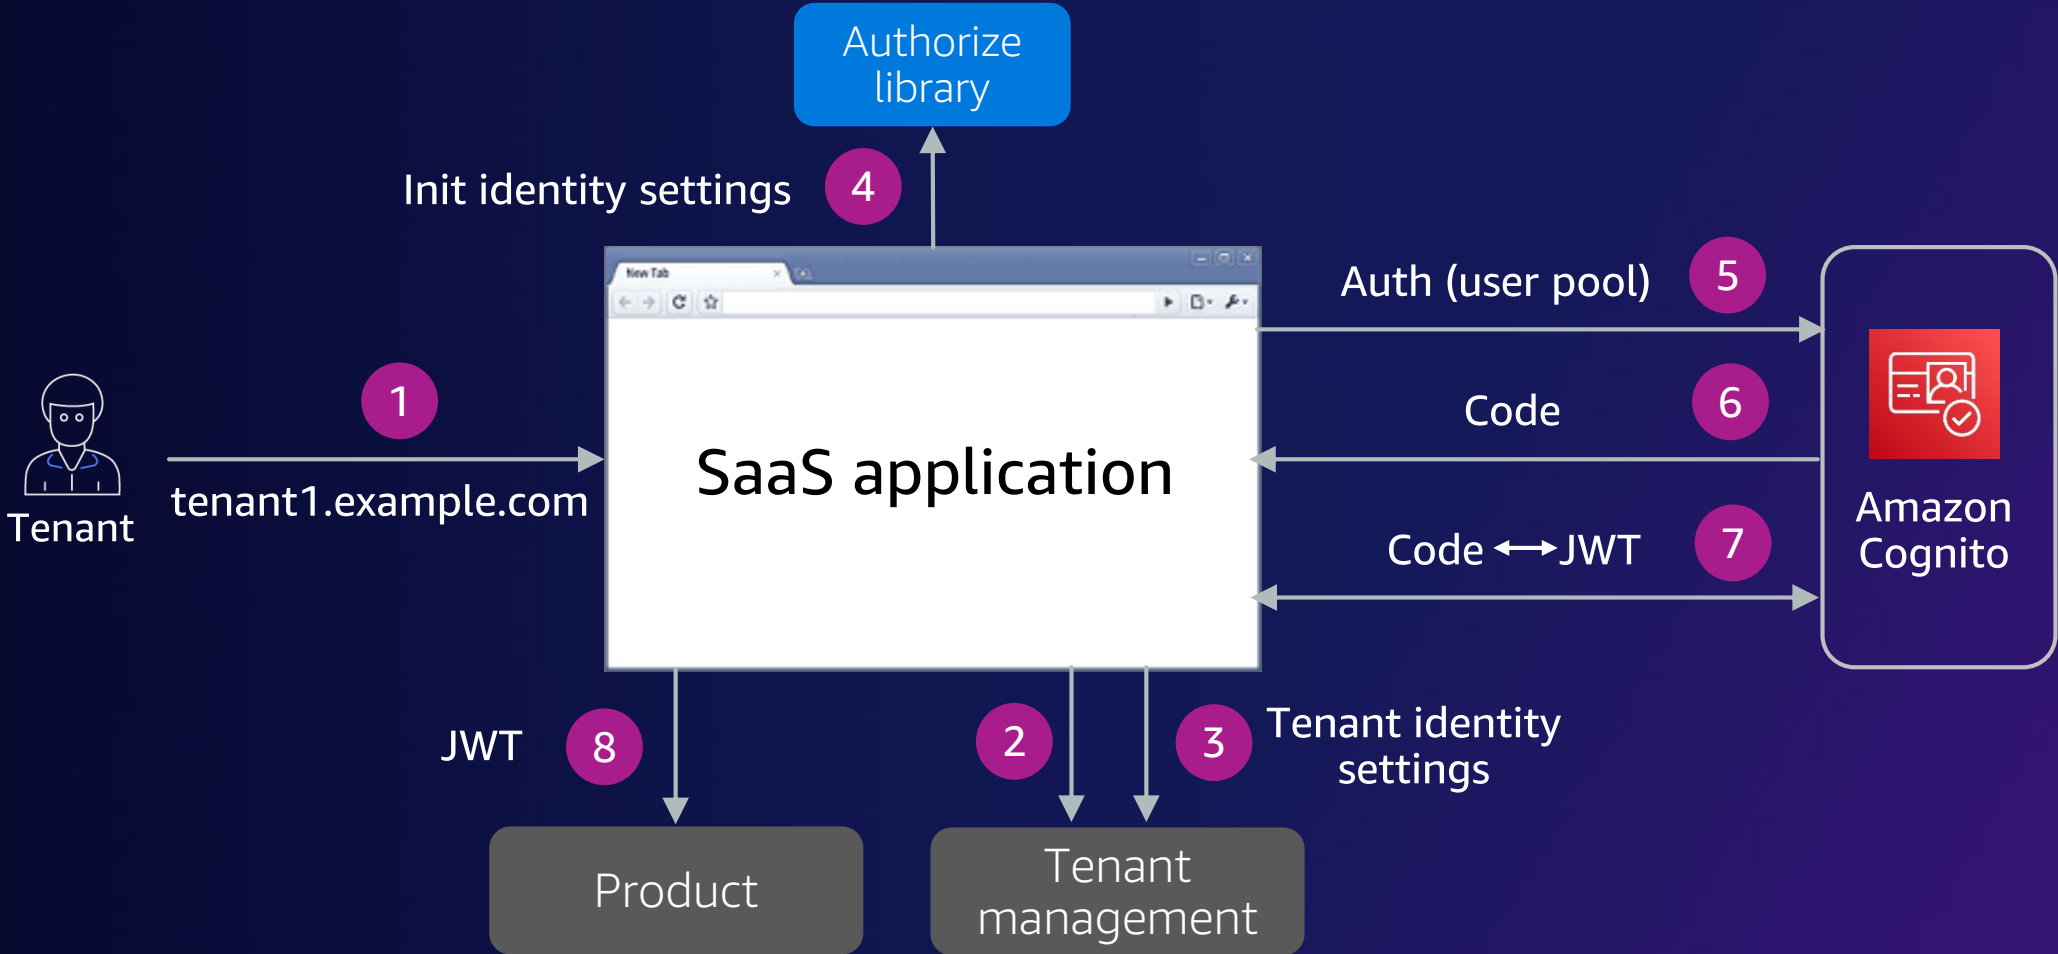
Authorize library

Init identity settings 4

New Tab

Auth (user pool) 5

1

Tenant

tenant1.example.com

SaaS application

Code 6

Code ⟷ JWT 7

Amazon Cognito

JWT 8

2

3 Tenant identity settings

Product

Tenant management